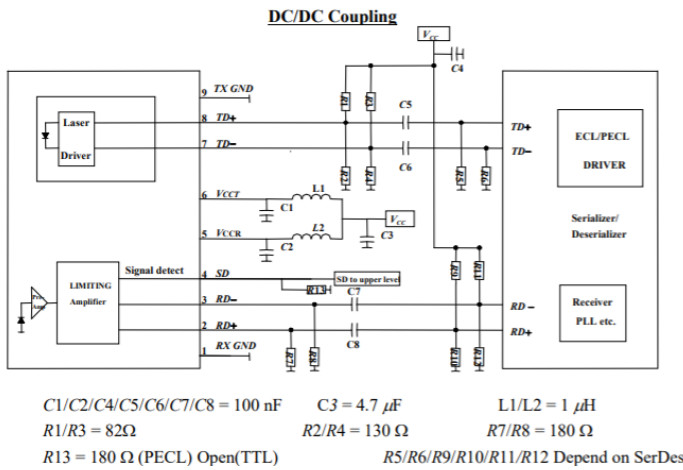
DC/DC Coupling

$V_{CC}$
C4

9 TX GND
8 TD+
7 TD−
6 VCCT
5 VCCR
4 SD
3 RD−
2 RD+
1 RX GND

Laser
Driver

LIMITING
Amplifier

Signal detect

Pre Amp

R1
R3
R2
R4
C5
C6
R5
R6
L1
L2
C1
C2
C3
$V_{CC}$
SD to upper level
R13
C7
C8
R7
R8
R9
R11
R10
R12

TD+
TD−
ECL/PECL
DRIVER

Serializer/
Deserializer

RD −
RD+
Receiver
PLL etc.

$C1/C2/C4/C5/C6/C7/C8$ = 100 nF  C3 = 4.7 $\mu$F  L1/L2 = 1 $\mu$H
$R1/R3$ = 82Ω  $R2/R4$ = 130 Ω  $R7/R8$ = 180 Ω
$R13$ = 180 Ω (PECL) Open(TTL)  $R5/R6/R9/R10/R11/R12$ Depend on SerDes